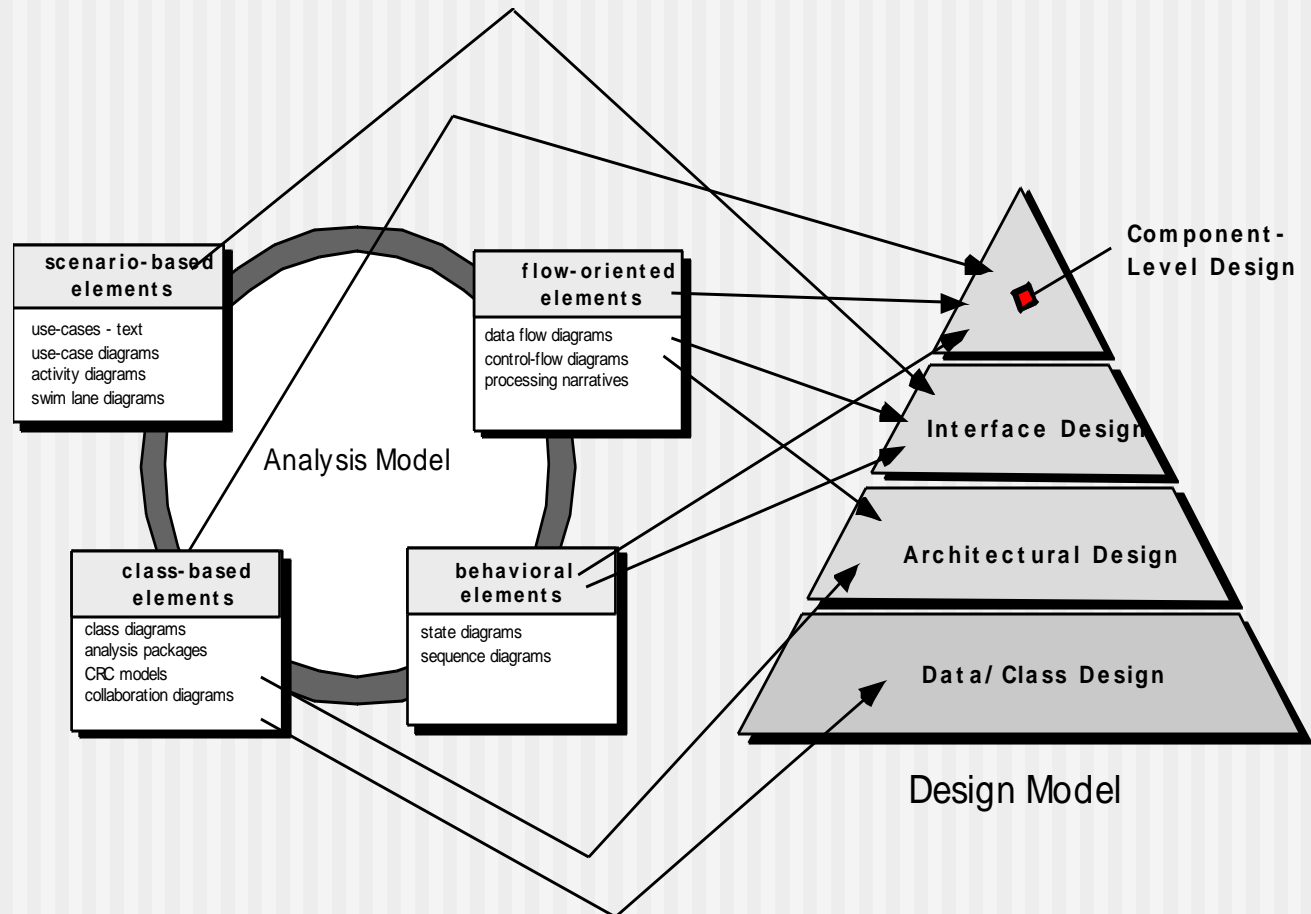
scenario-based elements

use-cases - text
use-case diagrams
activity diagrams
swim lane diagrams

flow-oriented elements

data flow diagrams
control-flow diagrams
processing narratives

Analysis Model

class-based elements

class diagrams
analysis packages
CRC models
collaboration diagrams

behavioral elements

state diagrams
sequence diagrams

Component-Level Design

Interface Design

Architectural Design

Data/Class Design

Design Model